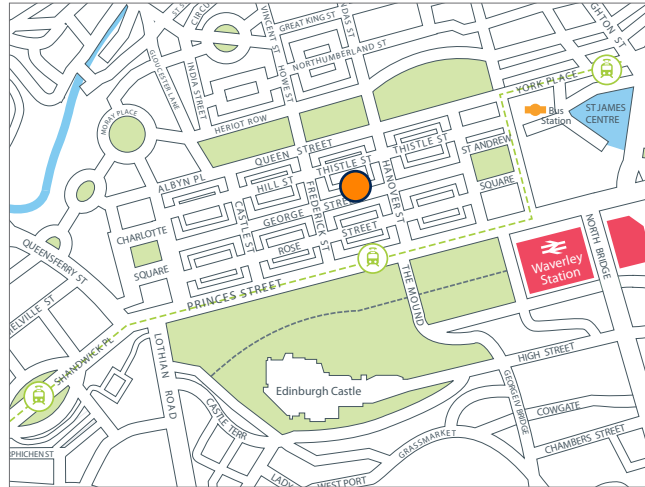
CIRCUS
VINCENT ST
GREAT KING ST
DAS
GHTON ST
INDIA STREET
HOWE ST
NORTHUMBERLAND ST
GLOUCESTER LANE
YORK PLACE
MORAY PLACE
HERIOT ROW
Bus Station
ST JAMES CENTRE
QUEEN STREET
THISTLE ST
THISTLE ST
ST ANDREW
ALBYN PL
HILL ST
HANOVER ST
SQUARE
CASTLE ST
GEORGE STREET
FREDERICK ST
CHARLOTTE
ROSE
STREET
NORTH BRIDGE
QUEENSFERRY ST
SQUARE
Waverley Station
THE MOUND
PRINCES STREET
ELVILLE ST
SHANDWICK PL
LOTHIAN ROAD
HIGH STREET
Edinburgh Castle
GEORGE IV BRIDGE
CASTLE TERR
COWGATE
CHAMBERS STREET
GRASSMARKET
PHICHEN ST
LADY
WEST PORT